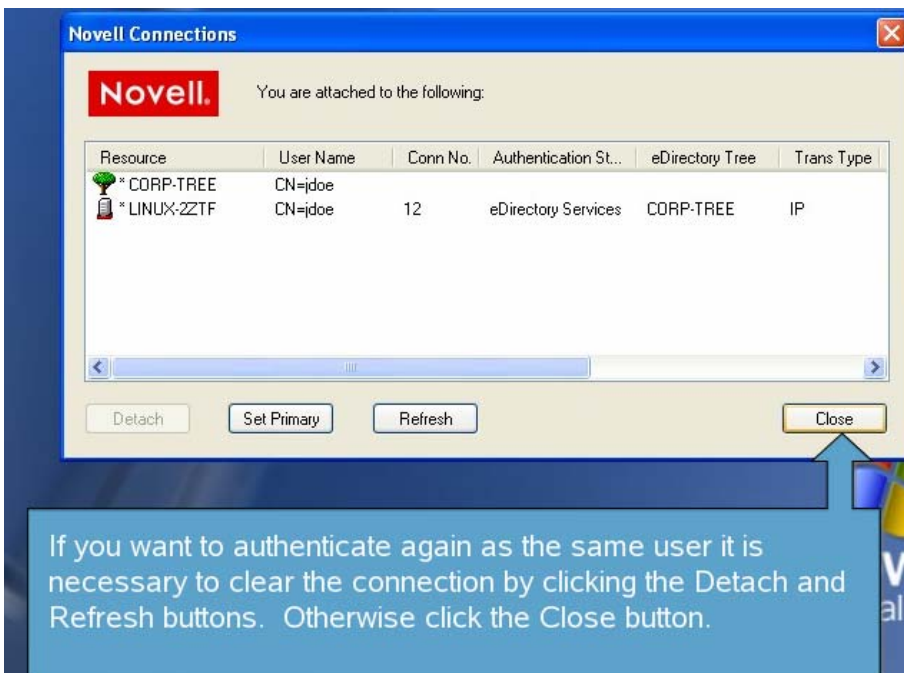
Novell Connections

Novell.

You are attached to the following:

| Resource | User Name | Conn No. | Authentication St... | eDirectory Tree | Trans Type |
|---|---|---|---|---|---|
| * CORP-TREE | CN=jdoe | | | | |
| * LINUX-2ZTF | CN=jdoe | 12 | eDirectory Services | CORP-TREE | IP |

Detach Set Primary Refresh Close

If you want to authenticate again as the same user it is necessary to clear the connection by clicking the Detach and Refresh buttons. Otherwise click the Close button.

V
al